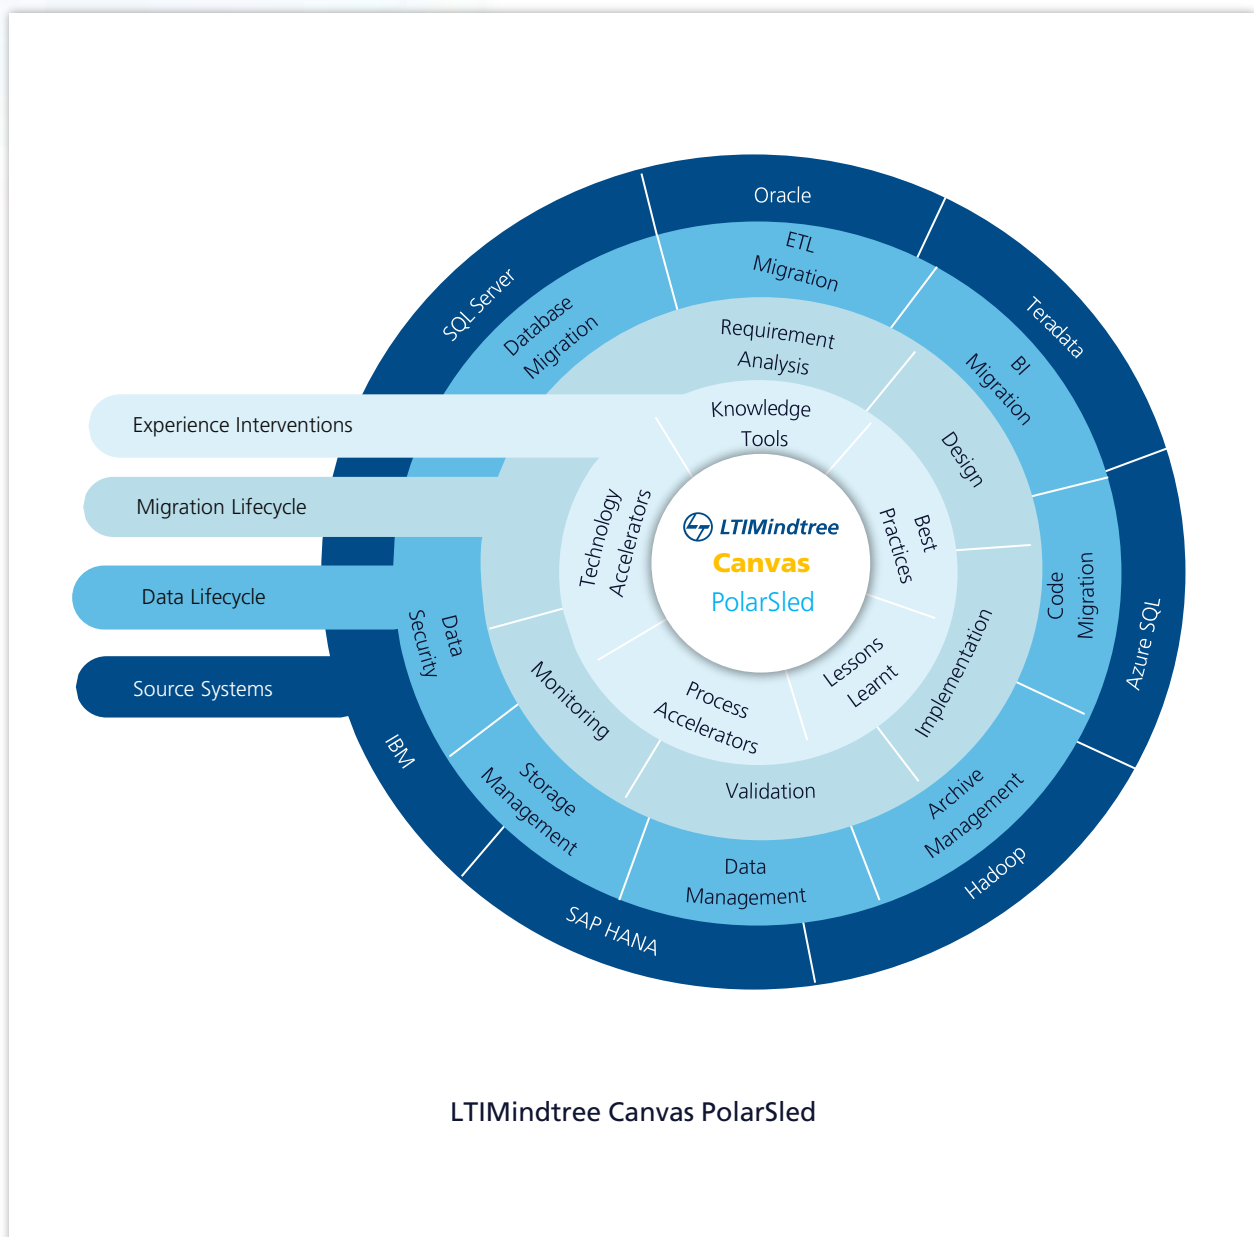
Experience Interventions

Migration Lifecycle

Data Lifecycle

Source Systems

Oracle

Teradata

Azure SQL

Hadoop

SAP HANA

IBM

SQL Server

ETL Migration

BI Migration

Code Migration

Archive Management

Data Management

Storage Management

Data Security

Database Migration

Requirement Analysis

Design

Implementation

Validation

Monitoring

Knowledge Tools

Best Practices

Lessons Learnt

Process Accelerators

Technology Accelerators

LTIMindtree
Canvas
PolarSled

LTIMindtree Canvas PolarSled